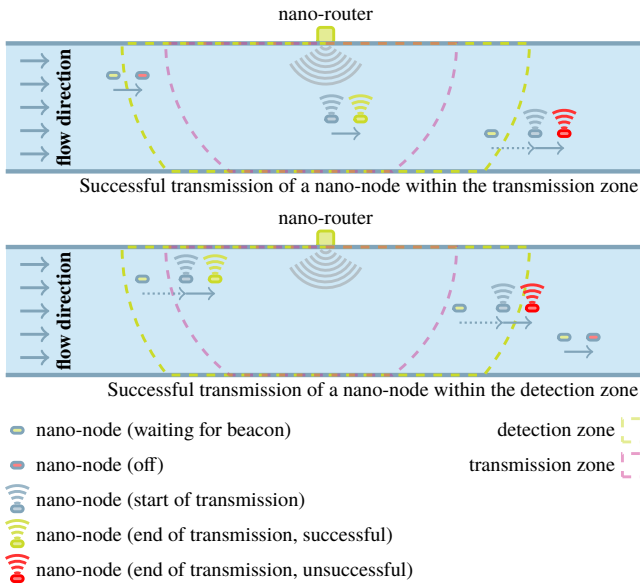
nano-router

flow direction

Successful transmission of a nano-node within the transmission zone

nano-router

flow direction

Successful transmission of a nano-node within the detection zone

nano-node (waiting for beacon)

nano-node (off)

nano-node (start of transmission)

nano-node (end of transmission, successful)

nano-node (end of transmission, unsuccessful)

detection zone

transmission zone